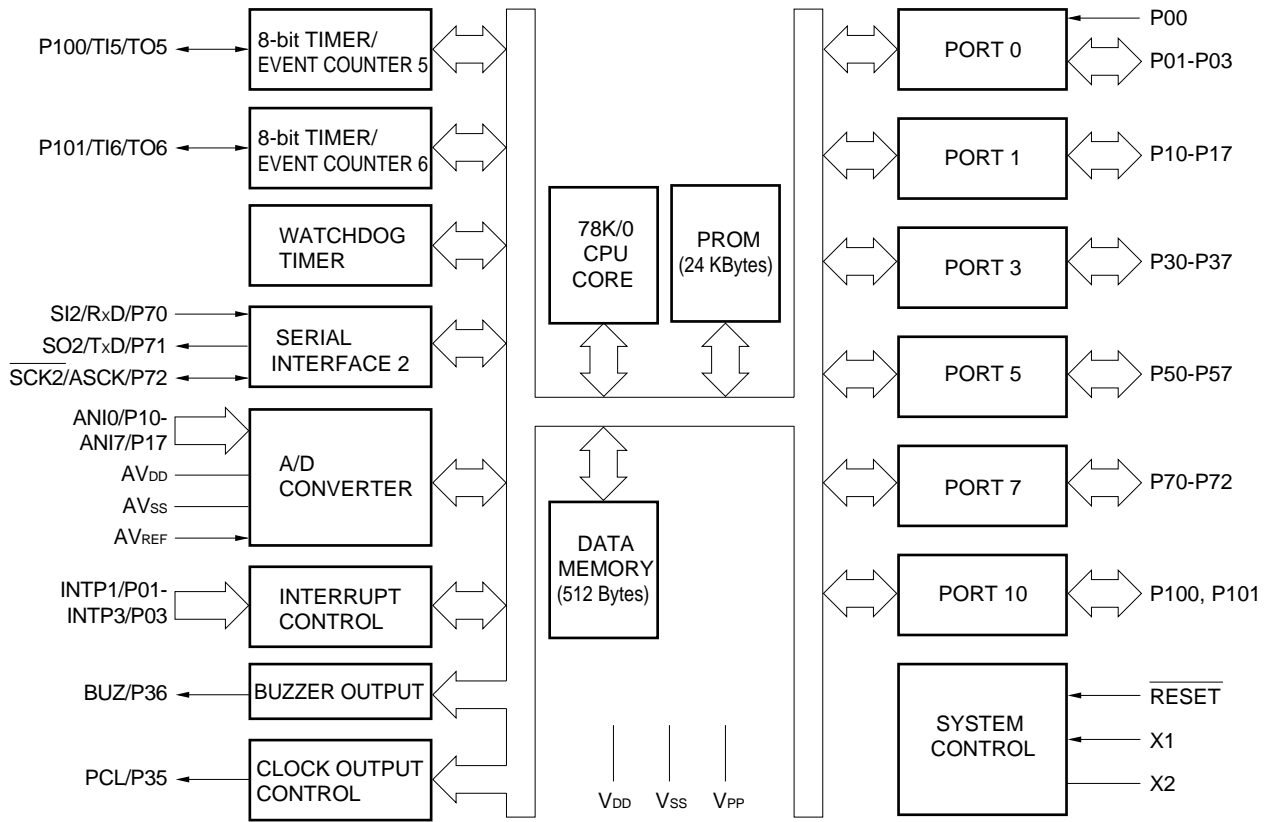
P100/TI5/TO5
8-bit TIMER/ EVENT COUNTER 5

P101/TI6/TO6
8-bit TIMER/ EVENT COUNTER 6

WATCHDOG TIMER

SI2/RxD/P70
SO2/TxD/P71
$\overline{SCK2}$/ASCK/P72
SERIAL INTERFACE 2

ANI0/P10-
ANI7/P17
$AV_{DD}$
$AV_{SS}$
$AV_{REF}$
A/D CONVERTER

INTP1/P01-
INTP3/P03
INTERRUPT CONTROL

BUZ/P36
BUZZER OUTPUT

PCL/P35
CLOCK OUTPUT CONTROL

78K/0 CPU CORE

PROM (24 KBytes)

DATA MEMORY (512 Bytes)

$V_{DD}$ $V_{SS}$ $V_{PP}$

P00
PORT 0
P01-P03

PORT 1
P10-P17

PORT 3
P30-P37

PORT 5
P50-P57

PORT 7
P70-P72

PORT 10
P100, P101

SYSTEM CONTROL
$\overline{RESET}$
X1
X2